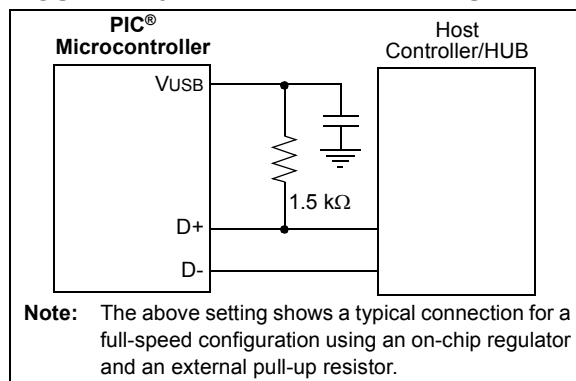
PIC®
Microcontroller

Host
Controller/HUB

VUSB

1.5 kΩ

D+

D-

**Note:** The above setting shows a typical connection for a full-speed configuration using an on-chip regulator and an external pull-up resistor.